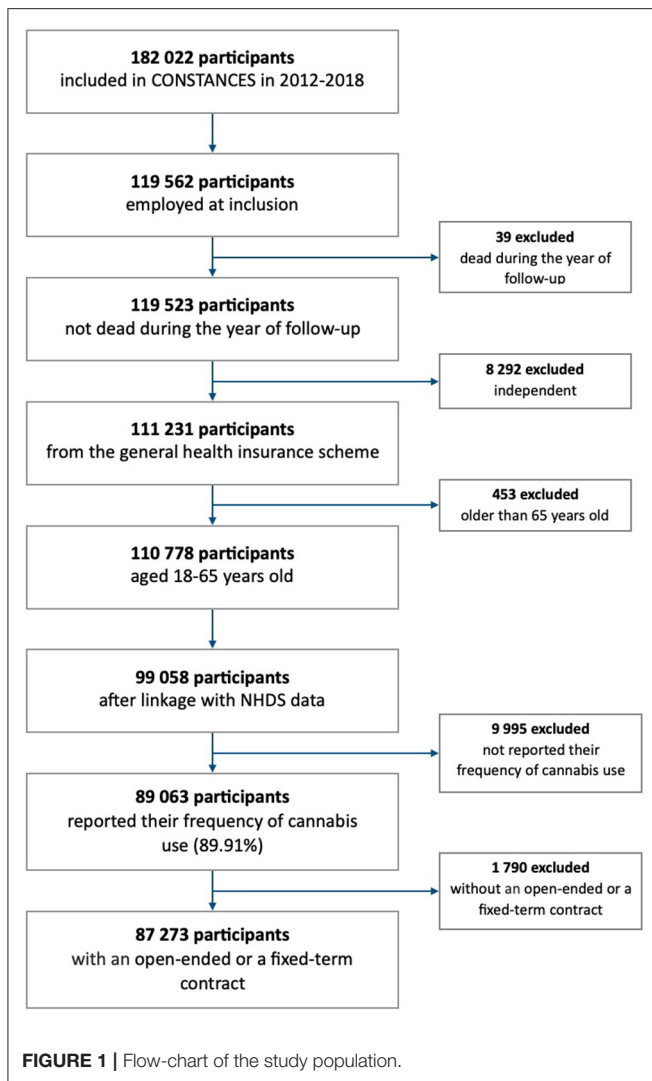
**182 022 participants**
included in CONSTANCES in 2012-2018

**119 562 participants**
employed at inclusion

**39 excluded**
dead during the year of follow-up

**119 523 participants**
not dead during the year of follow-up

**8 292 excluded**
independent

**111 231 participants**
from the general health insurance scheme

**453 excluded**
older than 65 years old

**110 778 participants**
aged 18-65 years old

**99 058 participants**
after linkage with NHDS data

**9 995 excluded**
not reported their frequency of cannabis use

**89 063 participants**
reported their frequency of cannabis use (89.91%)

**1 790 excluded**
without an open-ended or a fixed-term contract

**87 273 participants**
with an open-ended or a fixed-term contract

**FIGURE 1 |** Flow-chart of the study population.